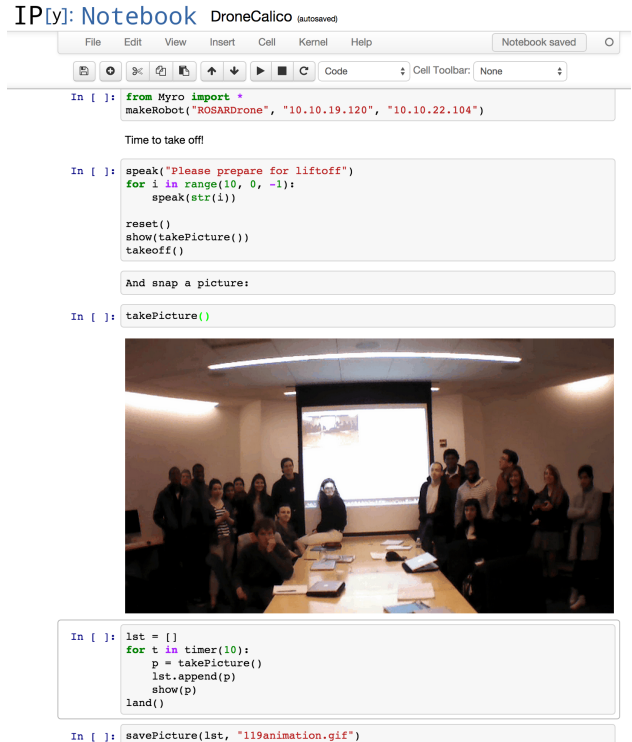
IP[y]: Notebook DroneCalico (autosaved)

File Edit View Insert Cell Kernel Help Notebook saved

Code Cell Toolbar: None

In [ ]: from Myro import *
makeRobot("ROSARDrone", "10.10.19.120", "10.10.22.104")

Time to take off!

In [ ]: speak("Please prepare for liftoff")
for i in range(10, 0, -1):
    speak(str(i))

reset()
show(takePicture())
takeoff()

And snap a picture:

In [ ]: takePicture()

In [ ]: lst = []
for t in timer(10):
    p = takePicture()
    lst.append(p)
    show(p)
land()

In [ ]: savePicture(lst, "119animation.gif")